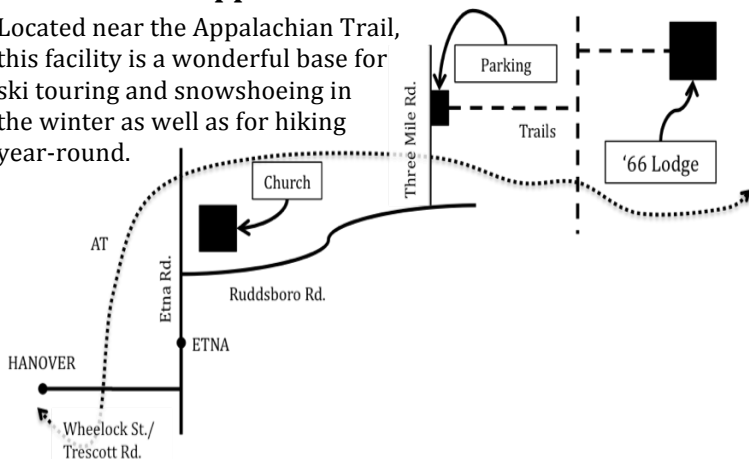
Located near the Appalachian Trail, this facility is a wonderful base for ski touring and snowshoeing in the winter as well as for hiking year-round.

Parking

Three Mile Rd.

Trails

'66 Lodge

Church

AT

Etna Rd.

Ruddsboro Rd.

ETNA

HANOVER

Wheelock St./ Trescott Rd.